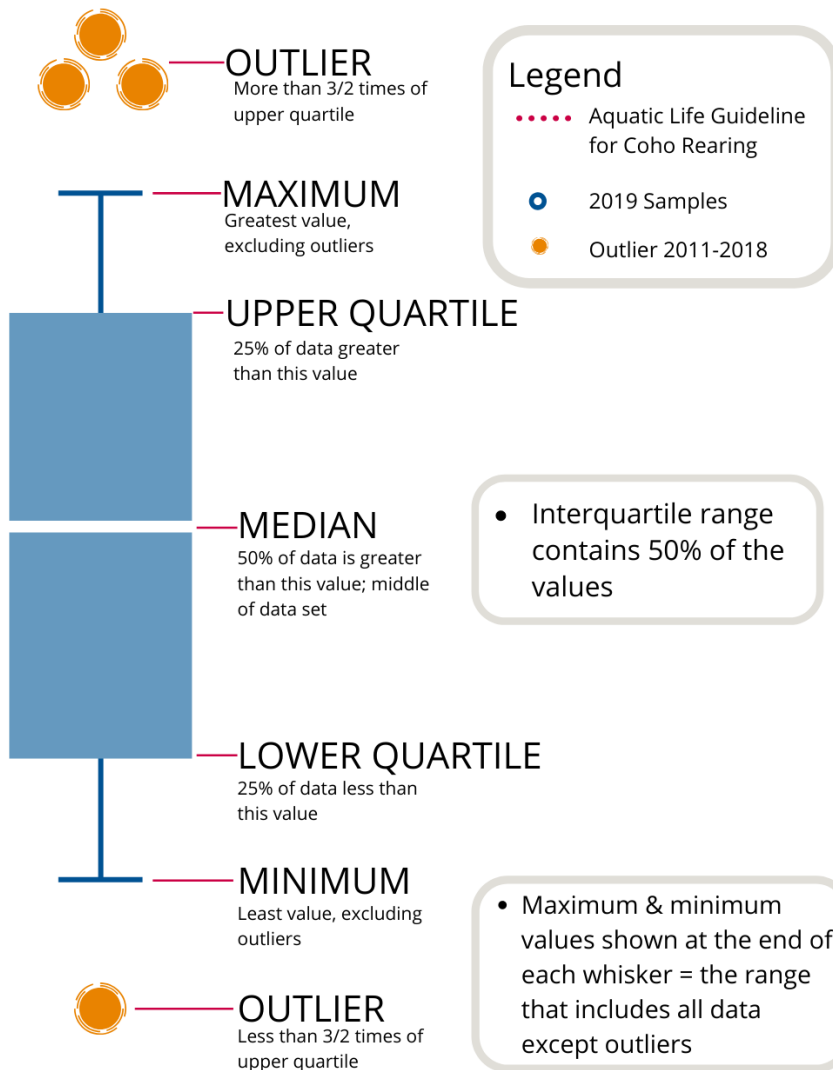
OUTLIER
More than 3/2 times of upper quartile

Legend
Aquatic Life Guideline for Coho Rearing
2019 Samples
Outlier 2011-2018

MAXIMUM
Greatest value, excluding outliers

UPPER QUARTILE
25% of data greater than this value

MEDIAN
50% of data is greater than this value; middle of data set

• Interquartile range contains 50% of the values

LOWER QUARTILE
25% of data less than this value

MINIMUM
Least value, excluding outliers

• Maximum & minimum values shown at the end of each whisker = the range that includes all data except outliers

OUTLIER
Less than 3/2 times of upper quartile